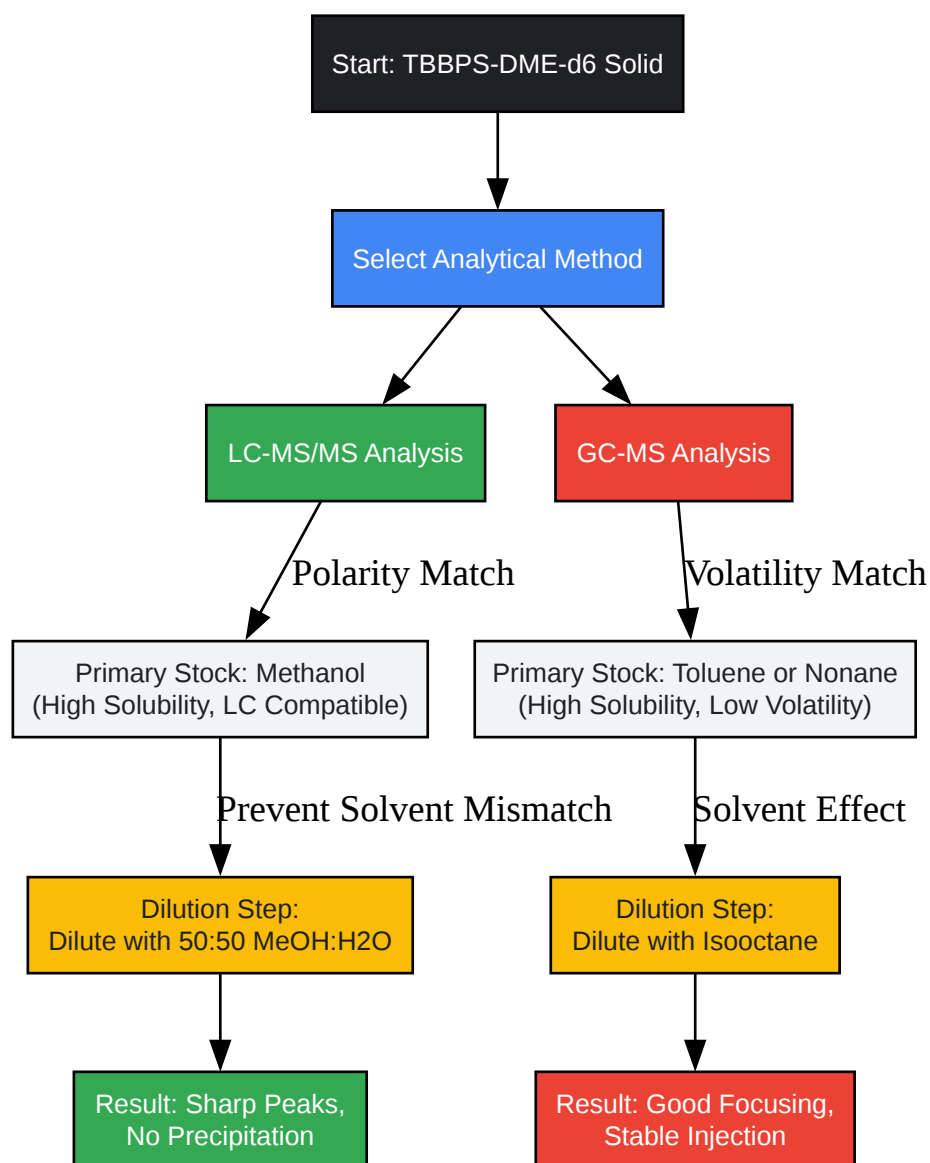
Start: TBBPS-DME-d6 Solid

Select Analytical Method

LC-MS/MS Analysis

GC-MS Analysis

Polarity Match

Volatility Match

Primary Stock: Methanol
(High Solubility, LC Compatible)

Primary Stock: Toluene or Nonane
(High Solubility, Low Volatility)

Prevent Solvent Mismatch

Solvent Effect

Dilution Step:
Dilute with 50:50 MeOH:H2O

Dilution Step:
Dilute with Isooctane

Result: Sharp Peaks,
No Precipitation

Result: Good Focusing,
Stable Injection